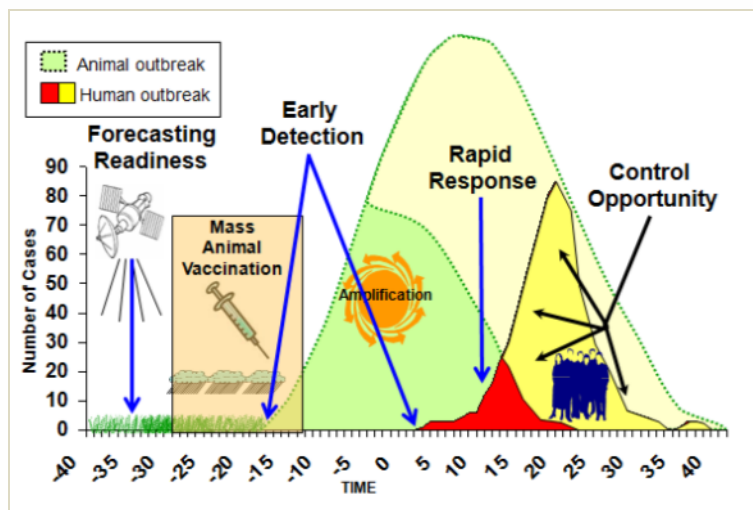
Animal outbreak
Human outbreak

Forecasting Readiness

Early Detection

Rapid Response

Control Opportunity

Mass Animal Vaccination

Amplification

Number of Cases

90
80
70
60
50
40
30
20
10
0

-40
-35
-30
-25
-20
-15
-10
-5
0
5
10
15
20
25
30
35
40

TIME